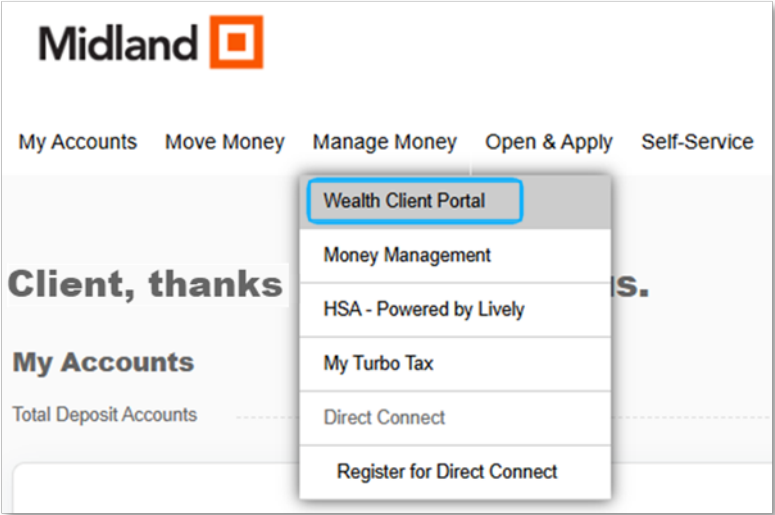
Midland

My Accounts Move Money Manage Money Open & Apply Self-Service

Wealth Client Portal

Money Management

HSA - Powered by Lively

My Turbo Tax

Direct Connect

Register for Direct Connect

Client, thanks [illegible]s.

My Accounts

Total Deposit Accounts